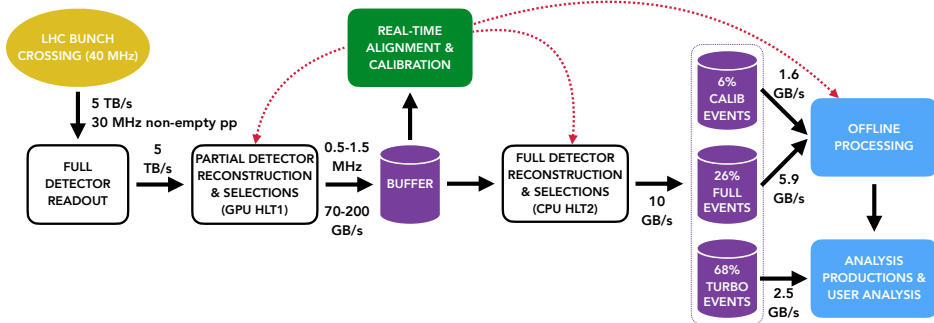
LHC BUNCH CROSSING (40 MHz)

5 TB/s
30 MHz non-empty pp

FULL DETECTOR READOUT

5 TB/s

PARTIAL DETECTOR RECONSTRUCTION & SELECTIONS (GPU HLT1)

0.5-1.5 MHz

70-200 GB/s

REAL-TIME ALIGNMENT & CALIBRATION

BUFFER

FULL DETECTOR RECONSTRUCTION & SELECTIONS (CPU HLT2)

10 GB/s

6% CALIB EVENTS

26% FULL EVENTS

68% TURBO EVENTS

1.6 GB/s

5.9 GB/s

2.5 GB/s

OFFLINE PROCESSING

ANALYSIS PRODUCTIONS & USER ANALYSIS